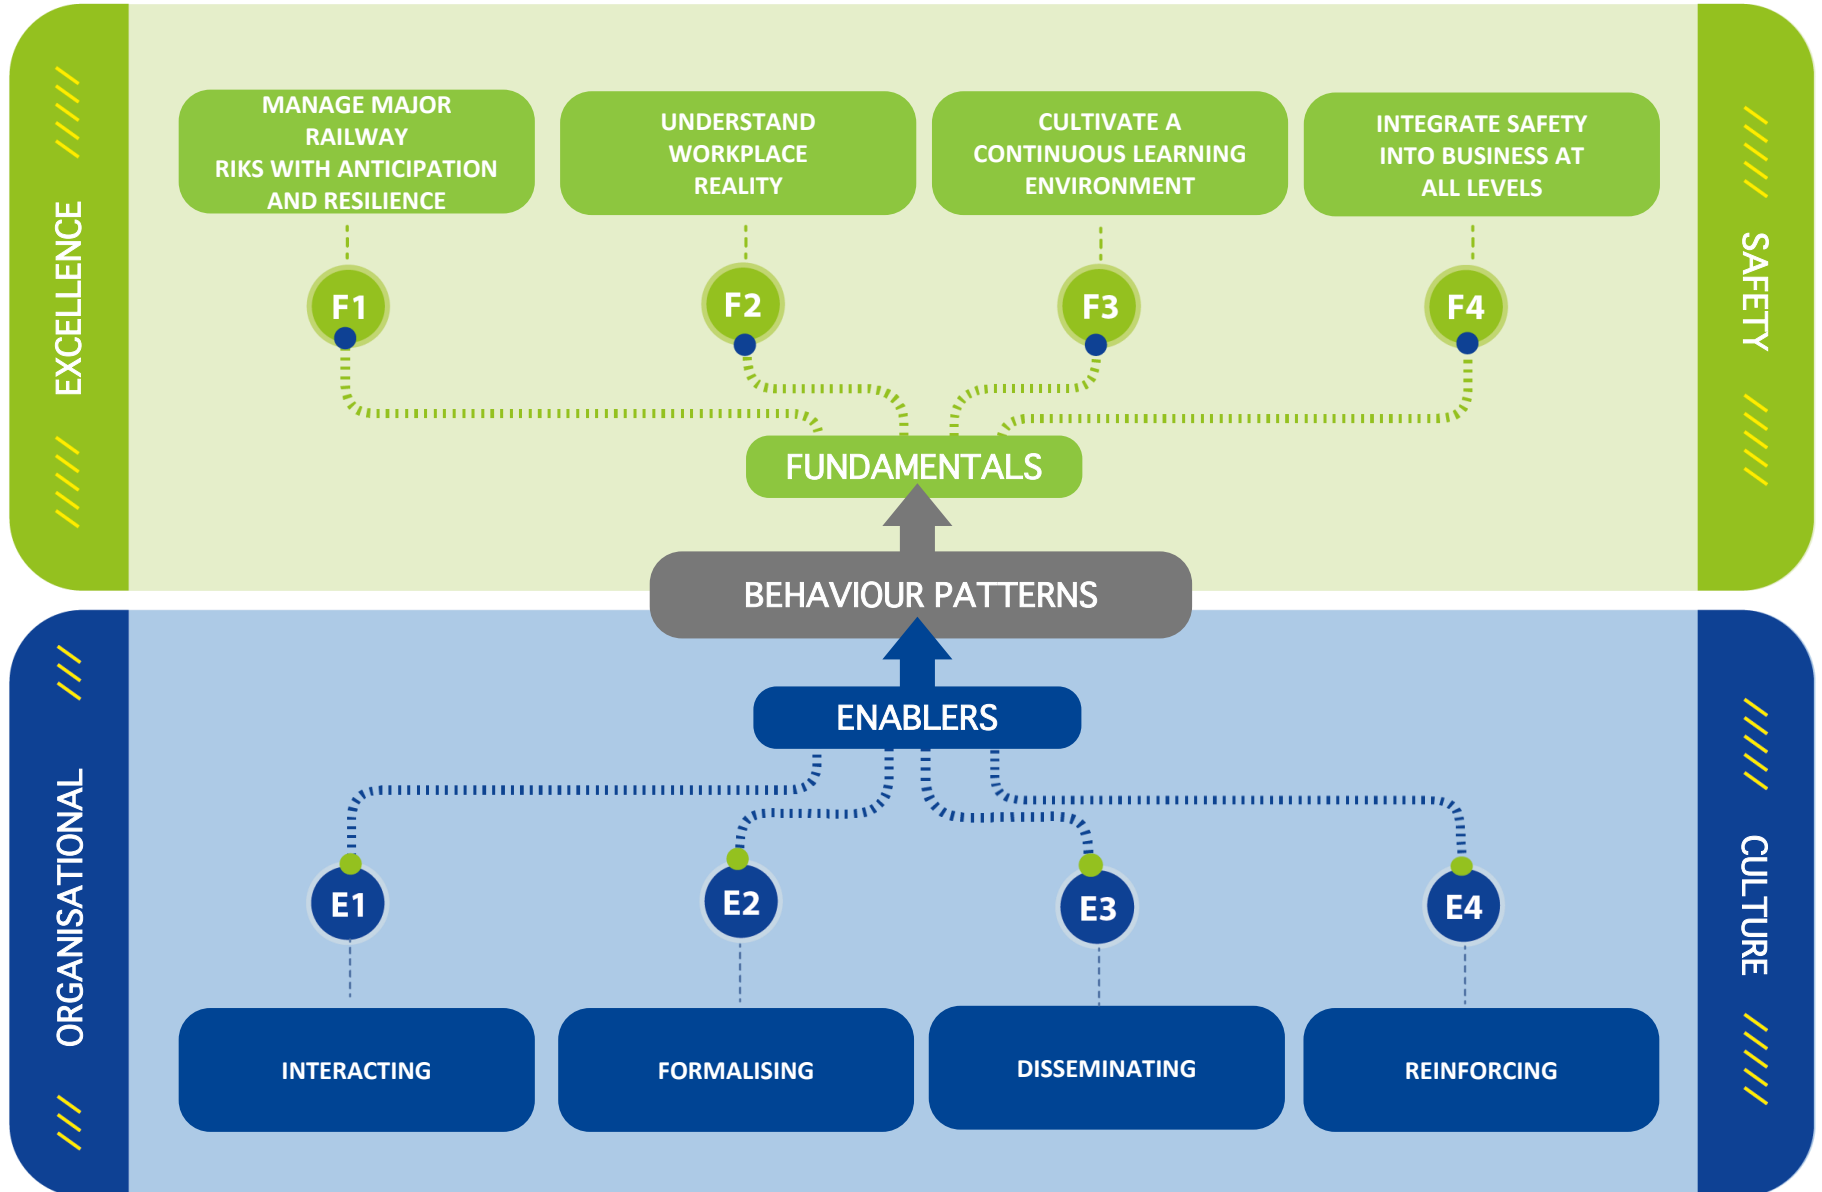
EXCELLENCE

SAFETY

MANAGE MAJOR RAILWAY RIKS WITH ANTICIPATION AND RESILIENCE

UNDERSTAND WORKPLACE REALITY

CULTIVATE A CONTINUOUS LEARNING ENVIRONMENT

INTEGRATE SAFETY INTO BUSINESS AT ALL LEVELS

F1

F2

F3

F4

FUNDAMENTALS

BEHAVIOUR PATTERNS

ENABLERS

ORGANISATIONAL

CULTURE

E1

E2

E3

E4

INTERACTING

FORMALISING

DISSEMINATING

REINFORCING